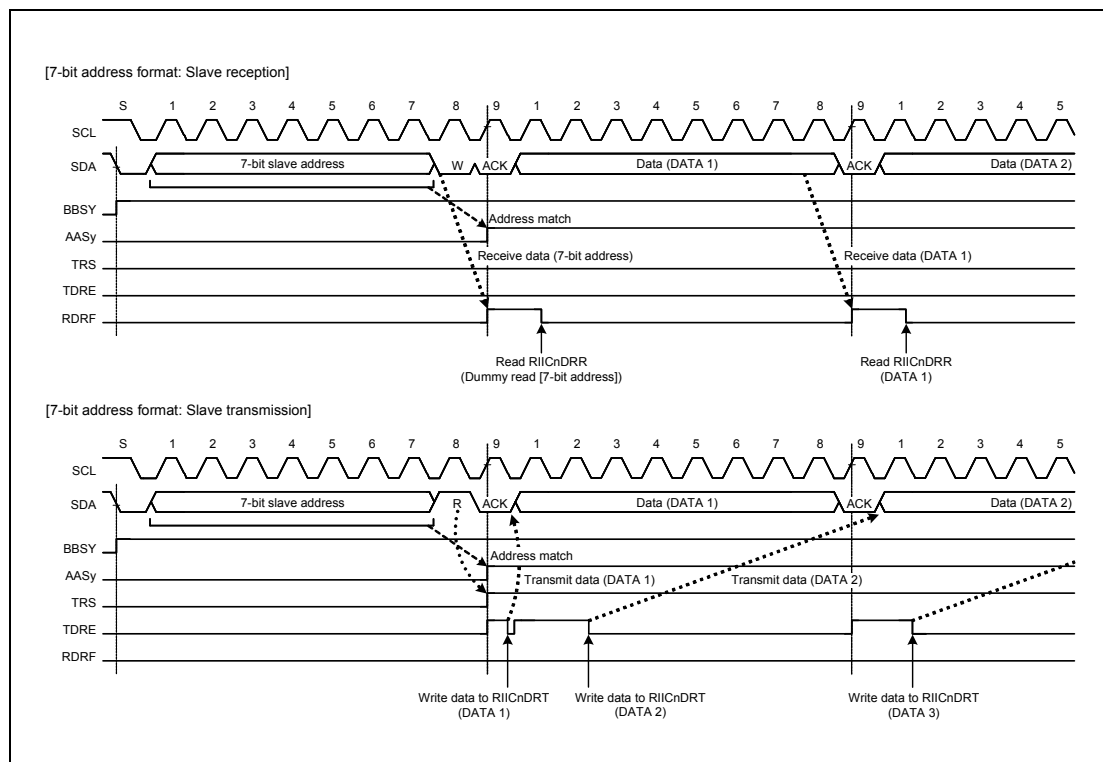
[7-bit address format: Slave reception]

S 1 2 3 4 5 6 7 8 9 1 2 3 4 5 6 7 8 9 1 2 3 4 5

SCL

SDA 7-bit slave address W ACK Data (DATA 1) ACK Data (DATA 2)

BBSY

Address match

AASy

TRS Receive data (7-bit address) Receive data (DATA 1)

TDRE

RDRF

Read RIICnDRR (Dummy read [7-bit address])

Read RIICnDRR (DATA 1)

[7-bit address format: Slave transmission]

S 1 2 3 4 5 6 7 8 9 1 2 3 4 5 6 7 8 9 1 2 3 4 5

SCL

SDA 7-bit slave address R ACK Data (DATA 1) ACK Data (DATA 2)

BBSY

Address match

AASy Transmit data (DATA 1) Transmit data (DATA 2)

TRS

TDRE

RDRF

Write data to RIICnDRT (DATA 1)

Write data to RIICnDRT (DATA 2)

Write data to RIICnDRT (DATA 3)